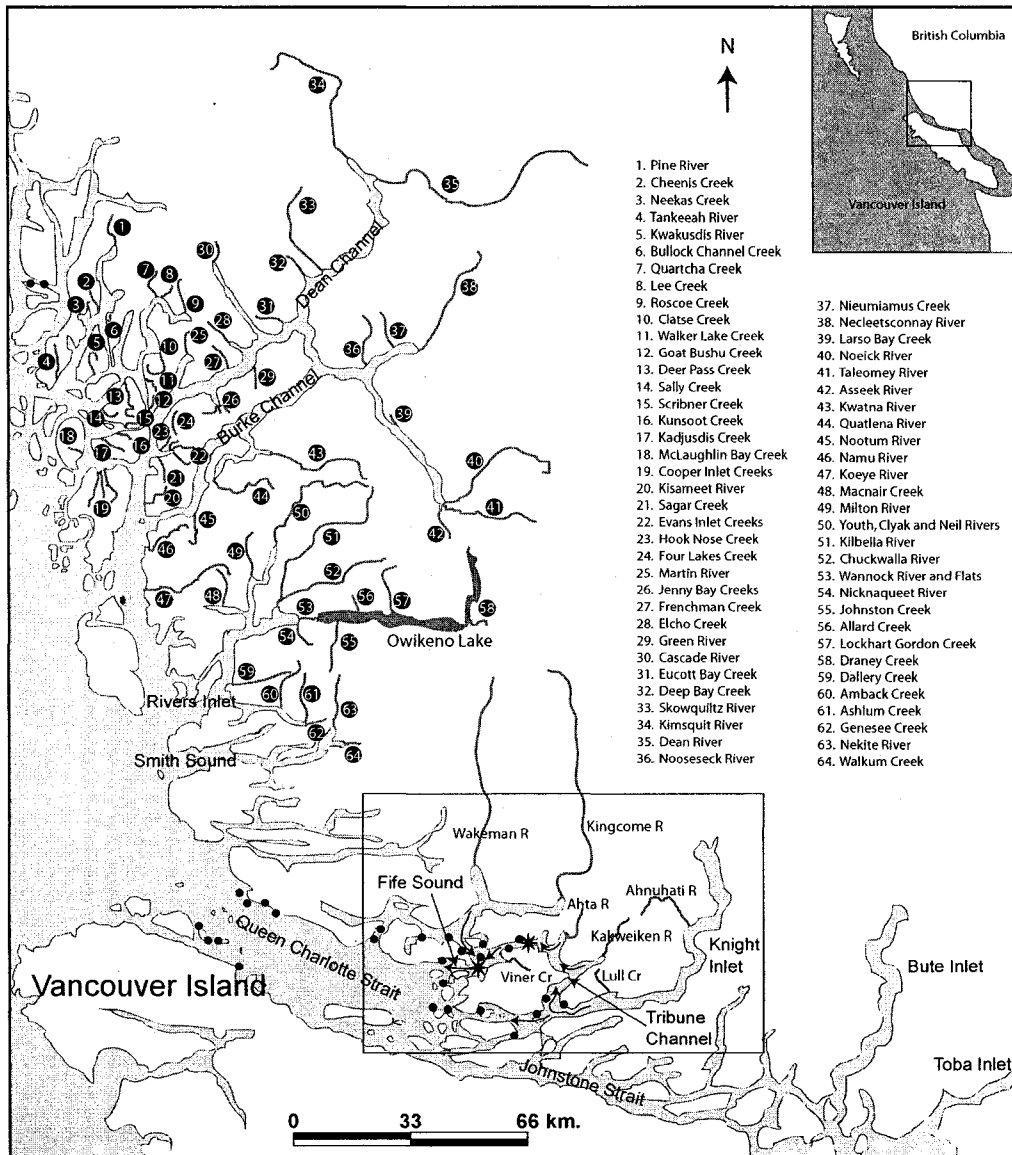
British Columbia

Vancouver Island

N

1. Pine River
2. Cheenis Creek
3. Neekas Creek
4. Tankeeah River
5. Kwakusdis River
6. Bullock Channel Creek
7. Quartcha Creek
8. Lee Creek
9. Roscoe Creek
10. Clatse Creek
11. Walker Lake Creek
12. Goat Bushu Creek
13. Deer Pass Creek
14. Sally Creek
15. Scribner Creek
16. Kunsoot Creek
17. Kadjusdis Creek
18. McLaughlin Bay Creek
19. Cooper Inlet Creeks
20. Kisameet River
21. Sagar Creek
22. Evans Inlet Creeks
23. Hook Nose Creek
24. Four Lakes Creek
25. Martin River
26. Jenny Bay Creeks
27. Frenchman Creek
28. Elcho Creek
29. Green River
30. Cascade River
31. Eucott Bay Creek
32. Deep Bay Creek
33. Skowquiltz River
34. Kimsquit River
35. Dean River
36. Nooseseck River

37. Nieumiamus Creek
38. Necleetsconnay River
39. Larso Bay Creek
40. Noeick River
41. Taleomey River
42. Asseek River
43. Kwatna River
44. Quatlena River
45. Nootum River
46. Namu River
47. Koeye River
48. Macnair Creek
49. Milton River
50. Youth, Clyak and Neil Rivers
51. Kilbella River
52. Chuckwalla River
53. Wannock River and Flats
54. Nicknaqueet River
55. Johnston Creek
56. Allard Creek
57. Lockhart Gordon Creek
58. Draney Creek
59. Dallery Creek
60. Amback Creek
61. Ashlum Creek
62. Genesee Creek
63. Nekite River
64. Walkum Creek

1 2 3 4 5 6 7 8 9 10 11 12 13 14 15 16 17 18 19 20 21 22 23 24 25 26 27 28 29 30 31 32 33 34 35 36 37 38 39 40 41 42 43 44 45 46 47 48 49 50 51 52 53 54 55 56 57 58 59 60 61 62 63 64

Dean Channel

Burke Channel

Owikeno Lake

Rivers Inlet

Smith Sound

Wakeman R

Kingcome R

Fife Sound

Ahta R

Ahnuhati R

Kakweiken R

Knight Inlet

Viner Cr

Lull Cr

Tribune Channel

Queen Charlotte Strait

Vancouver Island

Bute Inlet

Toba Inlet

Johnstone Strait

0 33 66 km.